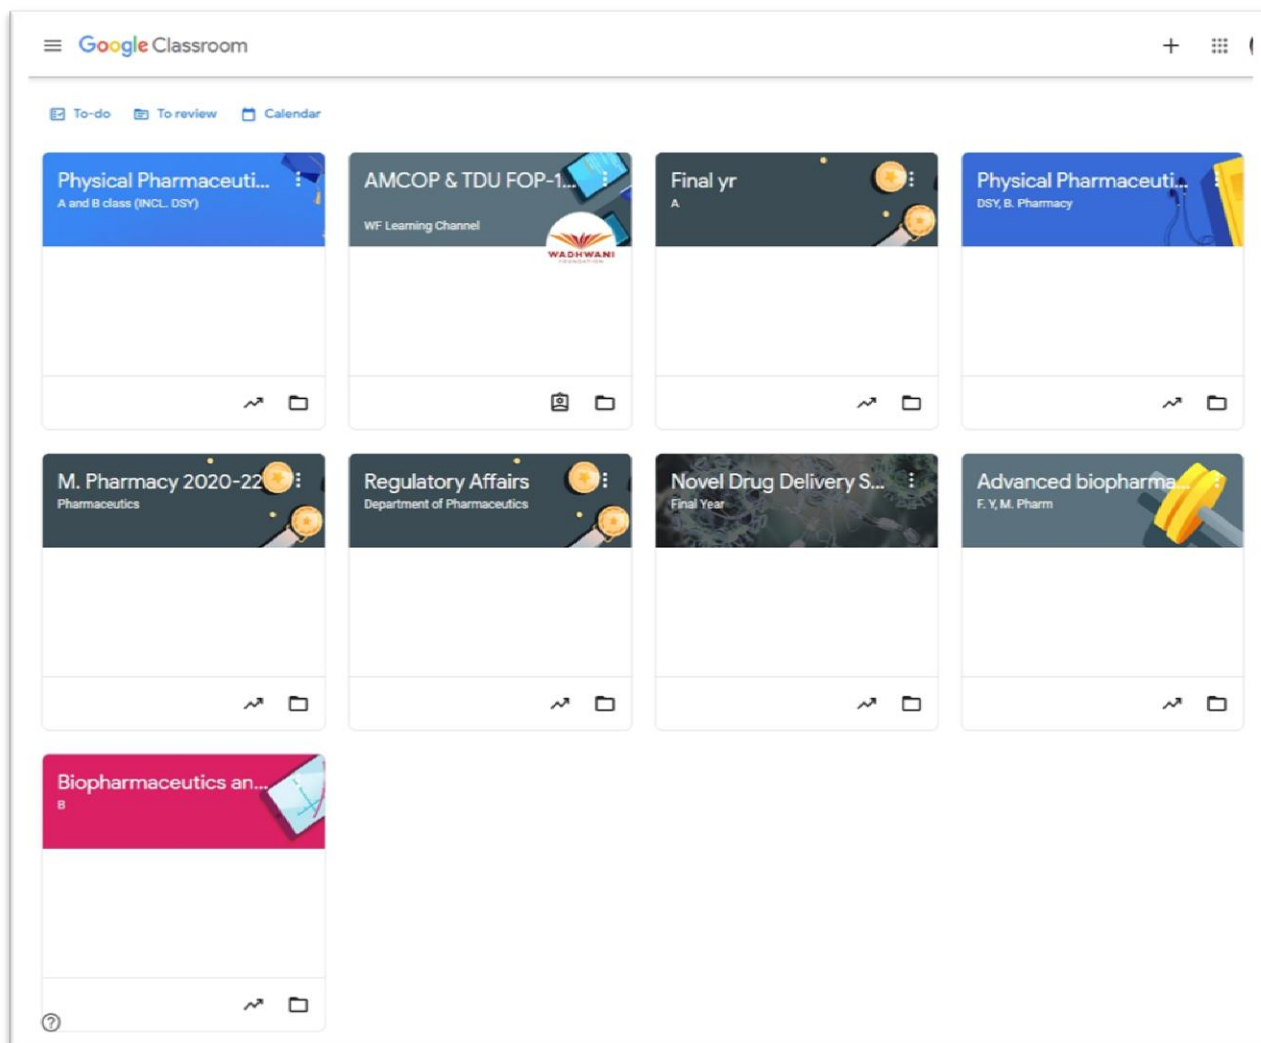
Google Classroom

To-do To review Calendar

Physical Pharmaceuti...
A and B class (INCL. DSY)

AMCOP & TDU FOP-1...
WF Learning Channel
WADHWANI

Final yr
A

Physical Pharmaceuti...
DSY, B. Pharmacy

M. Pharmacy 2020-22
Pharmaceutics

Regulatory Affairs
Department of Pharmaceutics

Novel Drug Delivery S...
Final Year

Advanced biopharma...
F. Y. M. Pharm

Biopharmaceutics an...
B